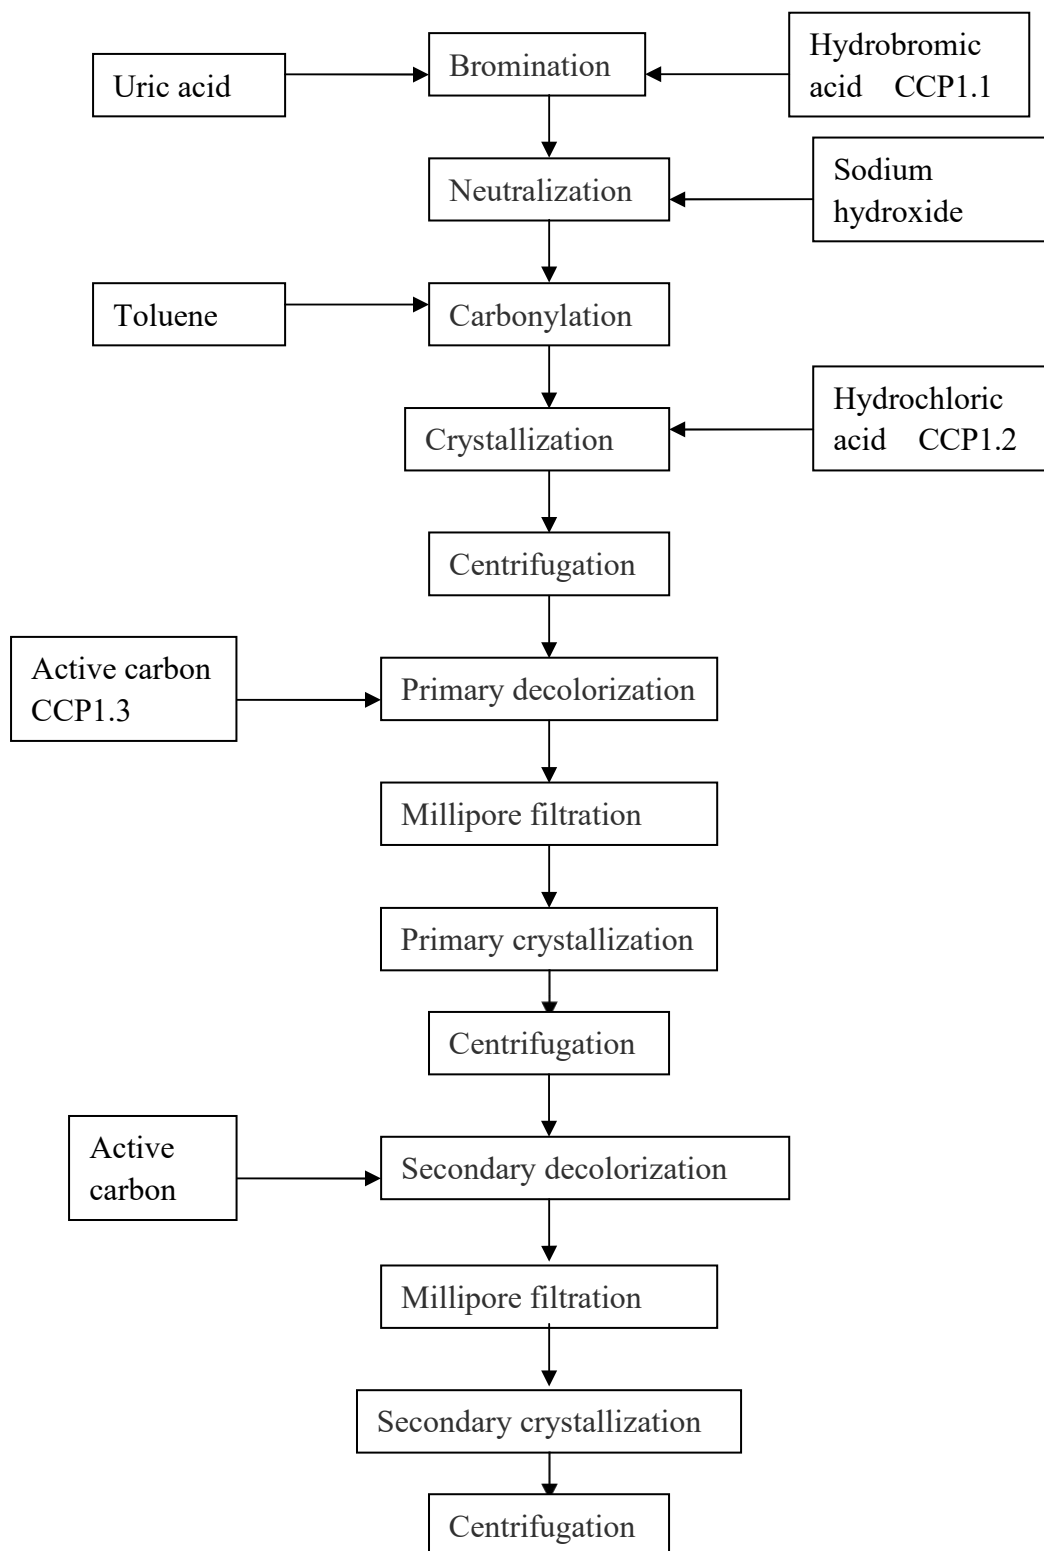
Uric acid

Bromination

Hydrobromic acid CCP1.1

Neutralization

Sodium hydroxide

Toluene

Carbonylation

Crystallization

Hydrochloric acid CCP1.2

Centrifugation

Active carbon CCP1.3

Primary decolorization

Millipore filtration

Primary crystallization

Centrifugation

Active carbon

Secondary decolorization

Millipore filtration

Secondary crystallization

Centrifugation